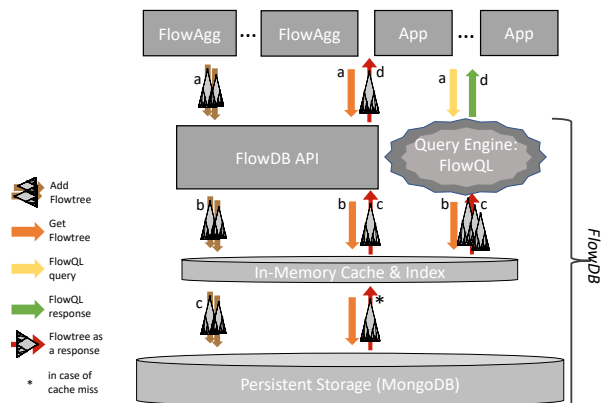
FlowAgg ... FlowAgg App ... App

a a d a d

FlowDB API

Query Engine: FlowQL

b b c b c

In-Memory Cache & Index

c *

Persistent Storage (MongoDB)

FlowDB

Add Flowtree

Get Flowtree

FlowQL query

FlowQL response

Flowtree as a response

* in case of cache miss